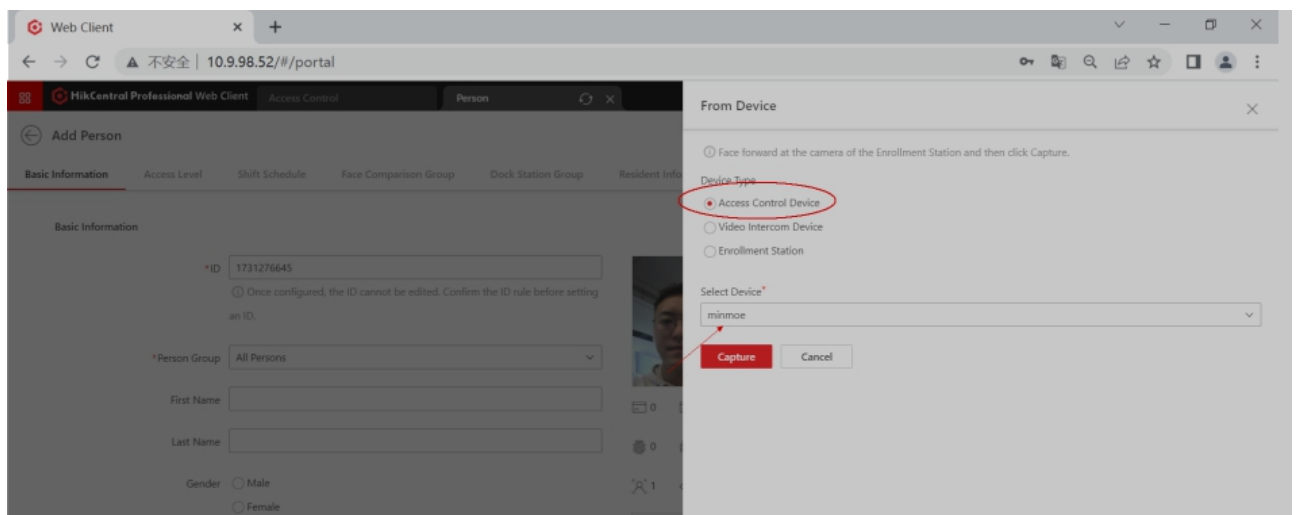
Web Client
不安全 | 10.9.98.52/#/portal

HikCentral Professional Web Client
Access Control
Person

Add Person

Basic Information
Access Level
Shift Schedule
Face Comparison Group
Dock Station Group
Resident Info

Basic Information

*ID 1731276645
Once configured, the ID cannot be edited. Confirm the ID rule before setting an ID.

*Person Group All Persons

First Name

Last Name

Gender Male
Female

0
0
1

From Device

Face forward at the camera of the Enrollment Station and then click Capture.

Device Type
Access Control Device
Video Intercom Device
Enrollment Station

Select Device*
minmoe

Capture
Cancel